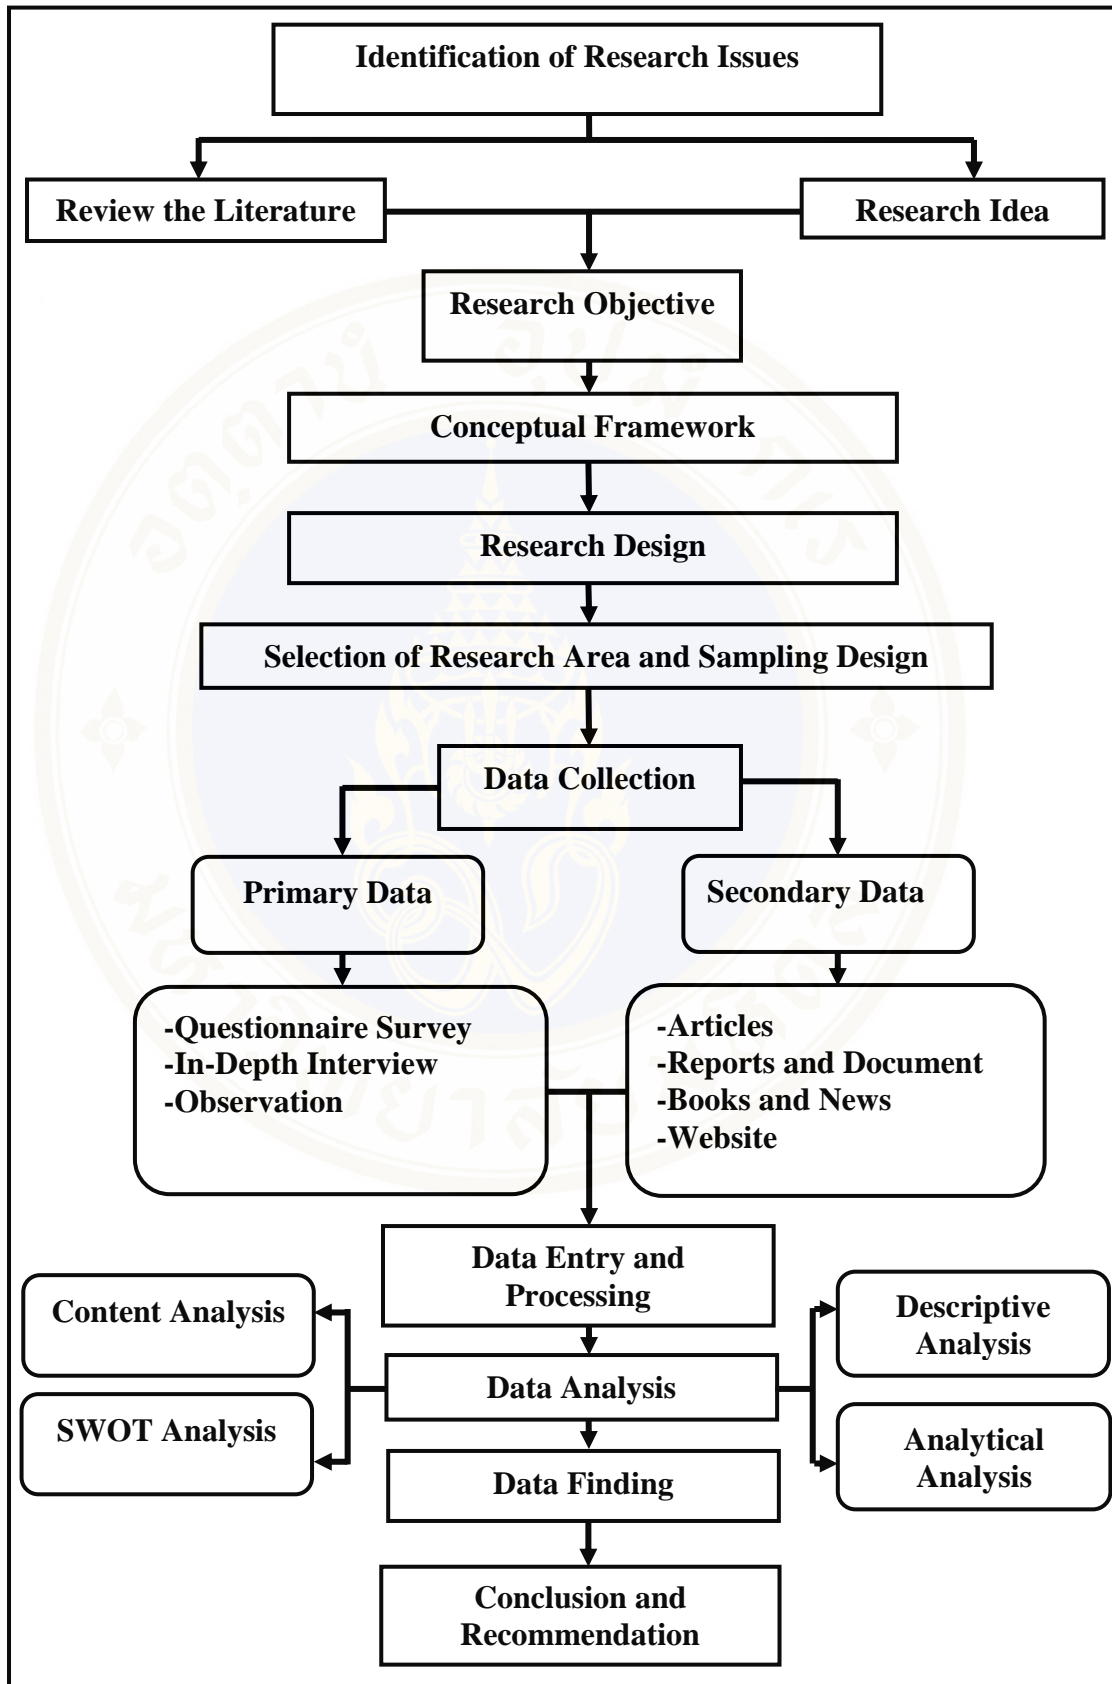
Identification of Research Issues

Review the Literature

Research Idea

Research Objective

Conceptual Framework

Research Design

Selection of Research Area and Sampling Design

Data Collection

Primary Data

Secondary Data

-Questionnaire Survey
-In-Depth Interview
-Observation

-Articles
-Reports and Document
-Books and News
-Website

Data Entry and Processing

Content Analysis

Descriptive Analysis

Data Analysis

SWOT Analysis

Analytical Analysis

Data Finding

Conclusion and Recommendation